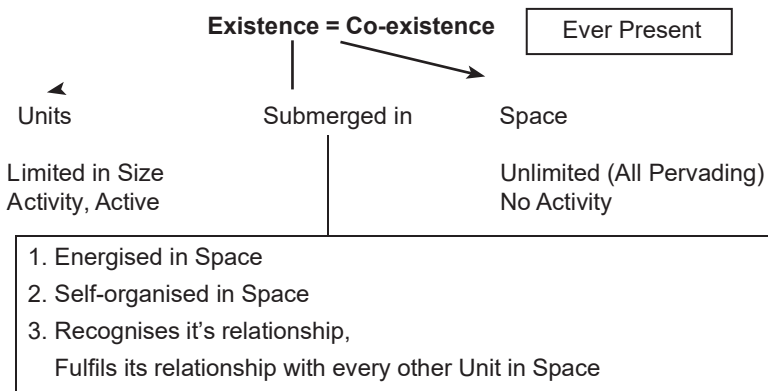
Existence = Co-existence

Ever Present

Units

Submerged in

Space

Limited in Size
Activity, Active

Unlimited (All Pervading)
No Activity

1. Energised in Space
2. Self-organised in Space
3. Recognises it's relationship,
Fulfils its relationship with every other Unit in Space